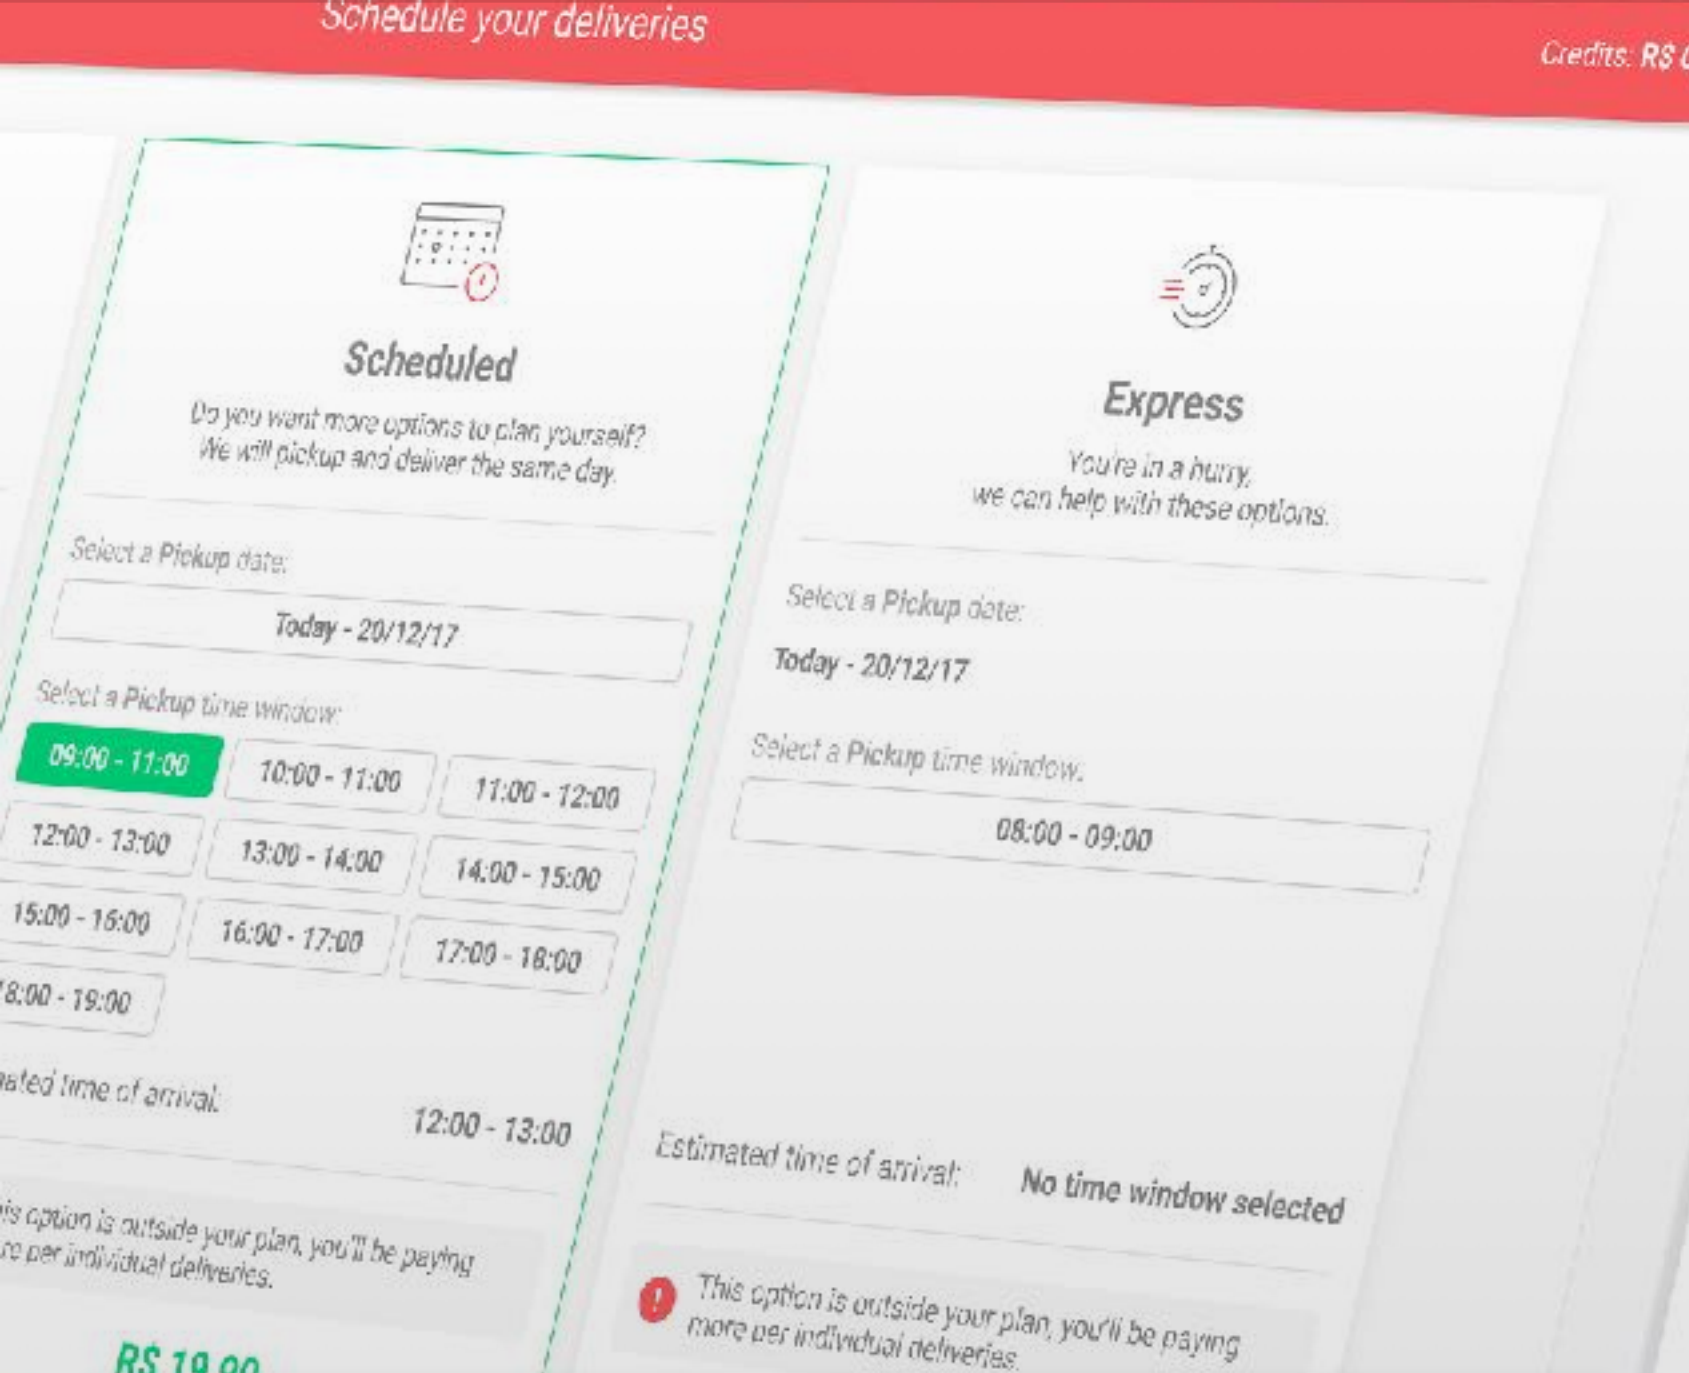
Schedule your deliveries

Credits: R$ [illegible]

Scheduled

Do you want more options to plan yourself? We will pickup and deliver the same day

Select a Pickup date:

Today - 20/12/17

Select a Pickup time window:

| 09:00 - 11:00 | 10:00 - 11:00 | 11:00 - 12:00 |
|---|---|---|
| 12:00 - 13:00 | 13:00 - 14:00 | 14:00 - 15:00 |
| 15:00 - 16:00 | 16:00 - 17:00 | 17:00 - 18:00 |
| 18:00 - 19:00 | | |

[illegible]ated time of arrival: 12:00 - 13:00

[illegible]is option is outside your plan, you'll be paying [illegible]re per individual deliveries.

R$ 19,00

Express

You're in a hurry, we can help with these options.

Select a Pickup date:

Today - 20/12/17

Select a Pickup time window:

08:00 - 09:00

Estimated time of arrival: No time window selected

This option is outside your plan, you'll be paying more per individual deliveries.